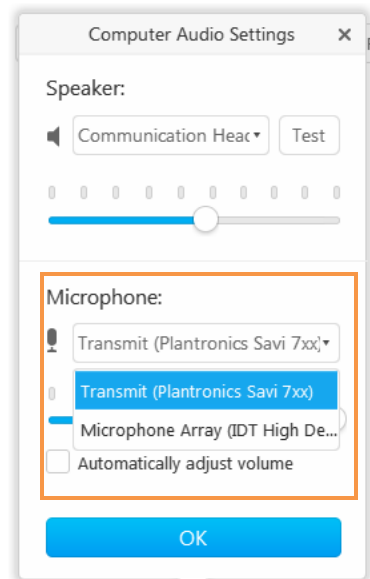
Computer Audio Settings ×

Speaker:

Communication Heac ▾ Test

Microphone:

Transmit (Plantronics Savi 7xx) ▾

Transmit (Plantronics Savi 7xx)

Microphone Array (IDT High De...

Automatically adjust volume

OK